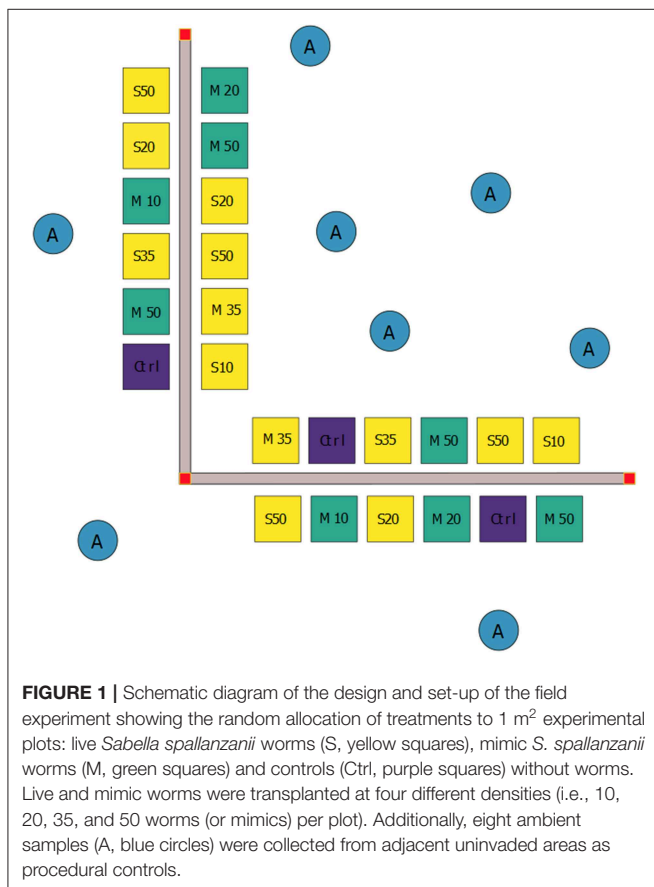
A

S50 M 20
S20 M 50
M 10 S20
A A A
S35 S50
M 50 M 35
A A
Ctrl S10

M 35 Ctrl S35 M 50 S50 S10

S50 M 10 S20 M 20 Ctrl M 50

A

A

FIGURE 1 | Schematic diagram of the design and set-up of the field experiment showing the random allocation of treatments to 1 $m^2$ experimental plots: live Sabella spallanzanii worms (S, yellow squares), mimic S. spallanzanii worms (M, green squares) and controls (Ctrl, purple squares) without worms. Live and mimic worms were transplanted at four different densities (i.e., 10, 20, 35, and 50 worms (or mimics) per plot). Additionally, eight ambient samples (A, blue circles) were collected from adjacent uninvaded areas as procedural controls.